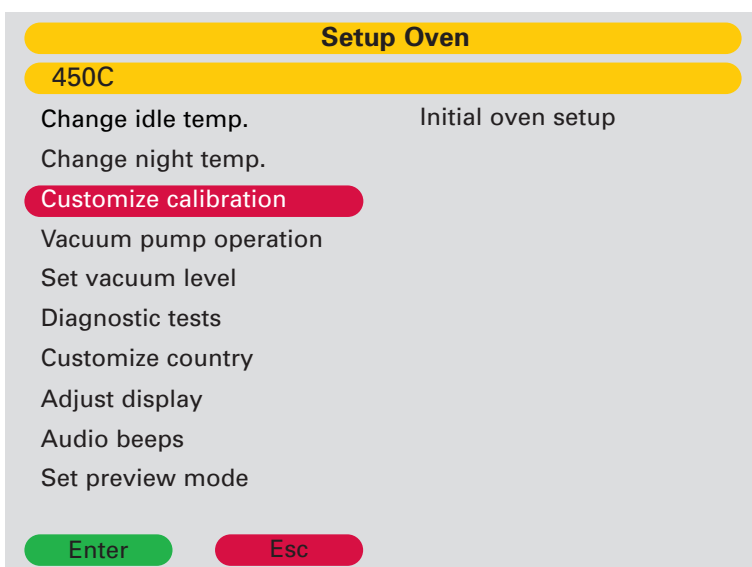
Setup Oven

450C

Change idle temp.

Change night temp.

Customize calibration

Vacuum pump operation

Set vacuum level

Diagnostic tests

Customize country

Adjust display

Audio beeps

Set preview mode

Initial oven setup

Enter

Esc